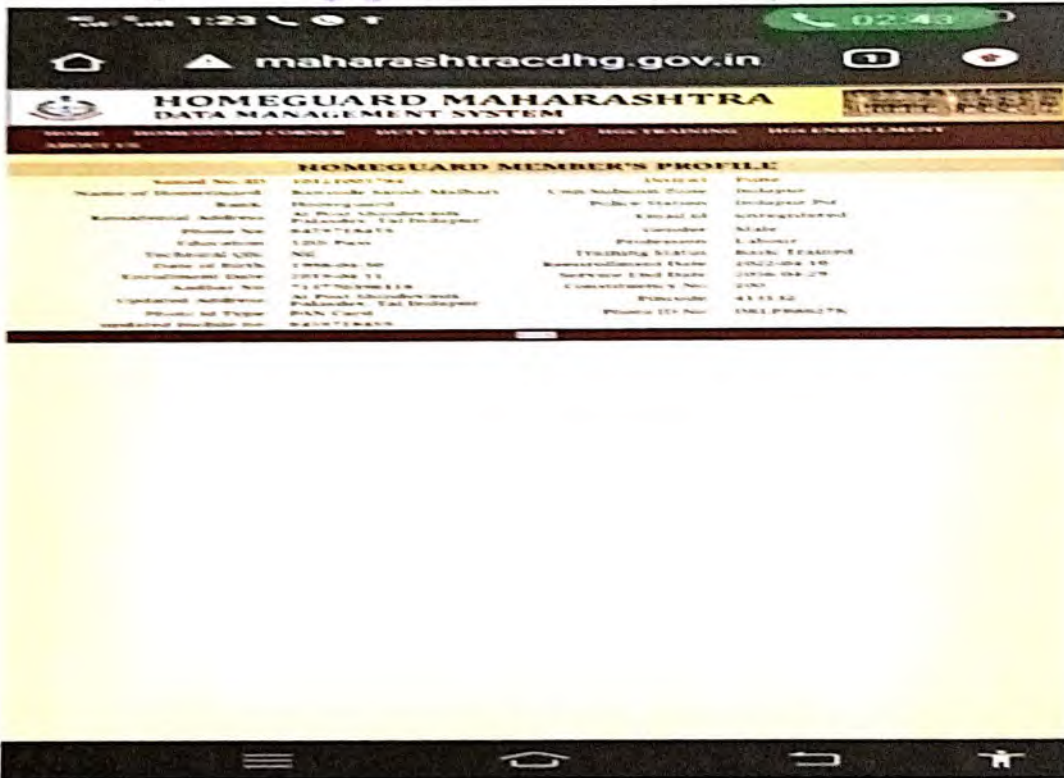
1:23

02:43

maharashtracdhg.gov.in

HOMEGUARD MAHARASHTRA
DATA MANAGEMENT SYSTEM

HOME HOMEGUARDS CORNER DUTY DEPLOYMENT HGS TRAINING HGS ENROLLEMENT ABOUT US

HOMEGUARD MEMBER'S PROFILE

| | | | |
|---|---|---|---|
| Sanad No./ID | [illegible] | District | Pune |
| Name of Homeguard | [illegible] | Unit/Subunit/Zone | Indapur |
| Rank | Homeguard | Police Station | Indapur PS |
| Residential Address | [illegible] | Email Id | unregistered |
| Phone No | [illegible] | Gender | Male |
| Education | 12th Pass | Profession | Labour |
| Technical Qlfc | Nil | Training Status | Basic Trained |
| Date of Birth | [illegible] | Reenrollment Date | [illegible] |
| Enrollment Date | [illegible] | Service End Date | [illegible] |
| Aadhar No | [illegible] | Constituency No | 200 |
| Updated Address | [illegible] | Pincode | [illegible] |
| Photo Id Type | PAN Card | Photo ID No | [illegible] |
| updated Mobile no | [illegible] | | |